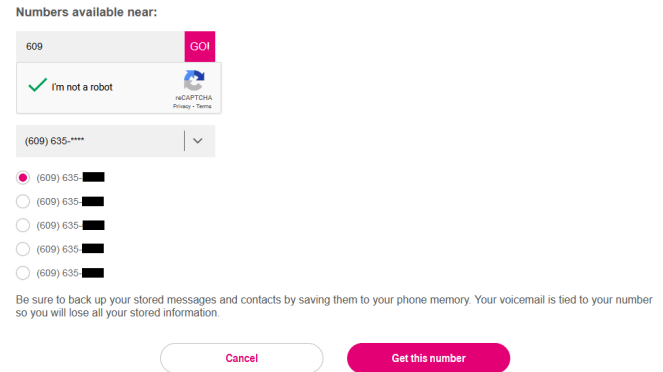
Numbers available near:

609

GO!

I'm not a robot

reCAPTCHA
Privacy - Terms

(609) 635-****

(609) 635-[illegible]

(609) 635-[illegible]

(609) 635-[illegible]

(609) 635-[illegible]

(609) 635-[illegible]

Be sure to back up your stored messages and contacts by saving them to your phone memory. Your voicemail is tied to your number so you will lose all your stored information.

Cancel

Get this number